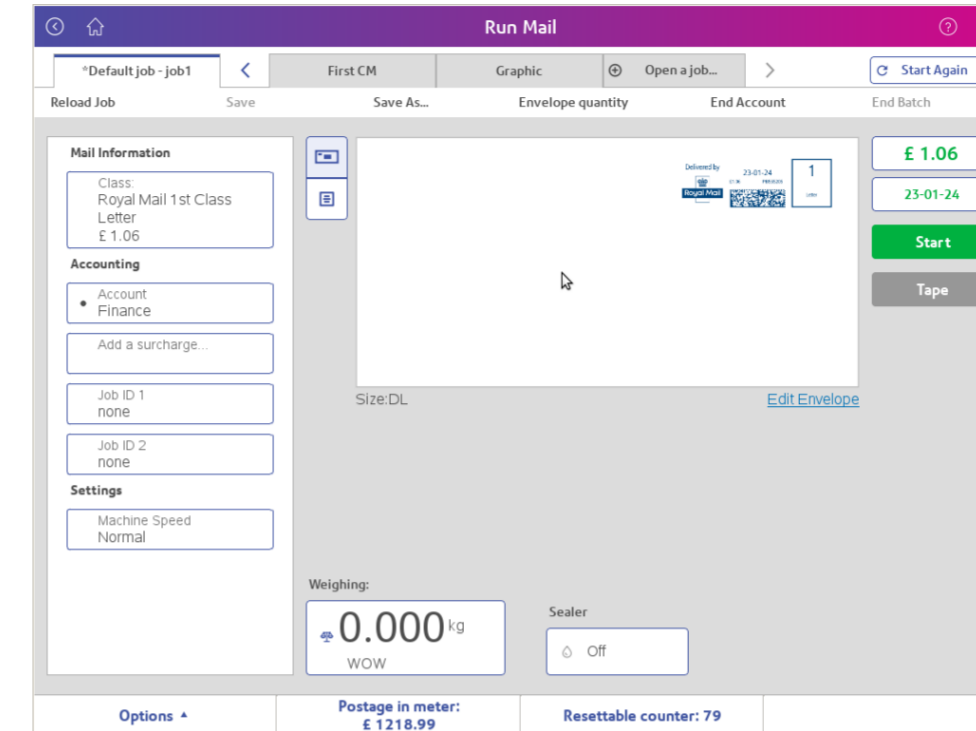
Run Mail

*Default job - job1
First CM
Graphic
Open a job...
Start Again

Reload Job
Save
Save As...
Envelope quantity
End Account
End Batch

Mail Information
Class:
Royal Mail 1st Class Letter
£ 1.06

Accounting
Account
Finance

Add a surcharge...

Job ID 1
none

Job ID 2
none

Settings
Machine Speed
Normal

Delivered by
Royal Mail
23-01-24
1

Size:DL
Edit Envelope

£ 1.06
23-01-24
Start
Tape

Weighing:
0.000 kg
WOW

Sealer
Off

Options
Postage in meter:
£ 1218.99
Resettable counter: 79